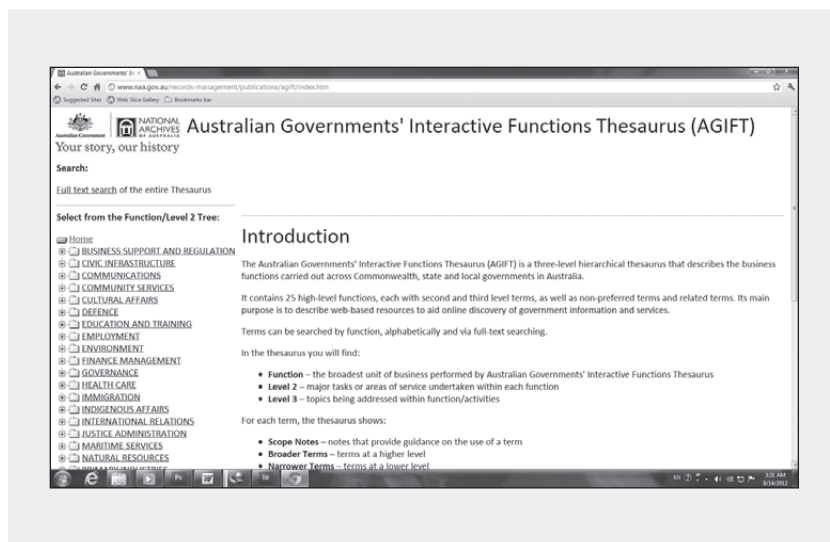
Australian Governments' In ×

www.naa.gov.au/records-management/publications/agift/index.htm

Suggested Sites   Web Slice Gallery   Bookmarks bar

Australian Government   NATIONAL ARCHIVES OF AUSTRALIA   Australian Governments' Interactive Functions Thesaurus (AGIFT)

Your story, our history

Search:

Full text search of the entire Thesaurus

Select from the Function/Level 2 Tree:

Home
BUSINESS SUPPORT AND REGULATION
CIVIC INFRASTRUCTURE
COMMUNICATIONS
COMMUNITY SERVICES
CULTURAL AFFAIRS
DEFENCE
EDUCATION AND TRAINING
EMPLOYMENT
ENVIRONMENT
FINANCE MANAGEMENT
GOVERNANCE
HEALTH CARE
IMMIGRATION
INDIGENOUS AFFAIRS
INTERNATIONAL RELATIONS
JUSTICE ADMINISTRATION
MARITIME SERVICES
NATURAL RESOURCES
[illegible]

Introduction

The Australian Governments' Interactive Functions Thesaurus (AGIFT) is a three-level hierarchical thesaurus that describes the business functions carried out across Commonwealth, state and local governments in Australia.

It contains 25 high-level functions, each with second and third level terms, as well as non-preferred terms and related terms. Its main purpose is to describe web-based resources to aid online discovery of government information and services.

Terms can be searched by function, alphabetically and via full-text searching.

In the thesaurus you will find:

• Function – the broadest unit of business performed by Australian Governments' Interactive Functions Thesaurus
• Level 2 – major tasks or areas of service undertaken within each function
• Level 3 – topics being addressed within function/activities

For each term, the thesaurus shows:

• Scope Notes – notes that provide guidance on the use of a term
• Broader Terms – terms at a higher level
• Narrower Terms – terms at a lower level

EN 3:31 AM 8/14/2012